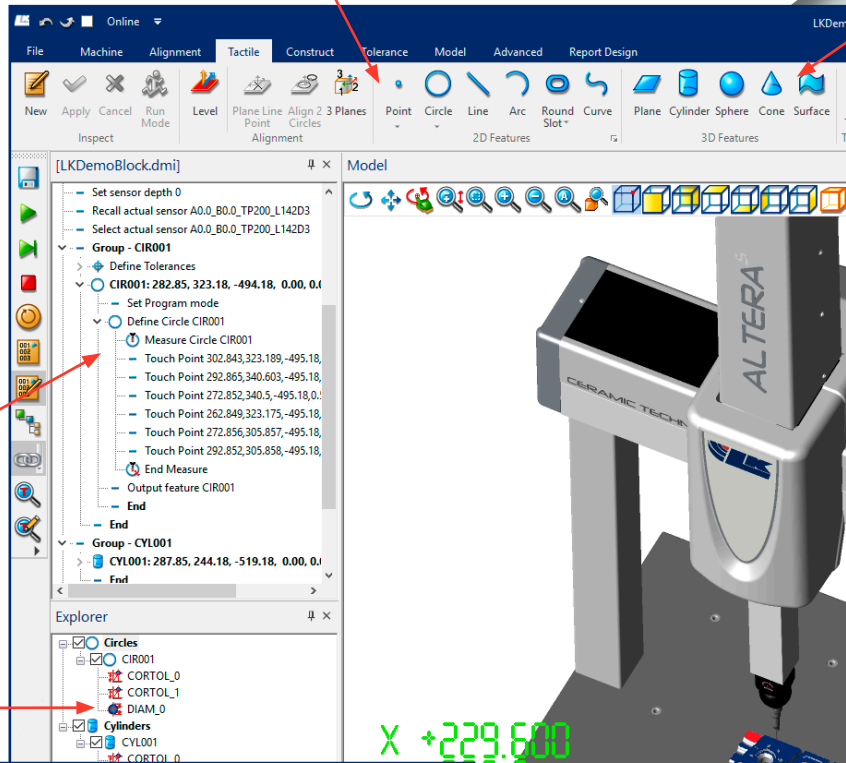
Online

LKDemo

File Machine Alignment Tactile Construct Tolerance Model Advanced Report Design

New Apply Cancel Run Mode
Inspect

Level

Plane Line Point Align 2 Circles 3 Planes
Alignment

Point Circle Line Arc Round Slot Curve
2D Features

Plane Cylinder Sphere Cone Surface
3D Features

[LKDemoBlock.dmi]

Set sensor depth 0
Recall actual sensor A0.0_B0.0_TP200_L142D3
Select actual sensor A0.0_B0.0_TP200_L142D3
Group - CIR001
Define Tolerances
CIR001: 282.85, 323.18, -494.18, 0.00, 0.0
Set Program mode
Define Circle CIR001
Measure Circle CIR001
Touch Point 302.843,323.189,-495.18,
Touch Point 292.865,340.603,-495.18,
Touch Point 272.852,340.5,-495.18,0.
Touch Point 262.849,323.175,-495.18,
Touch Point 272.856,305.857,-495.18,
Touch Point 292.852,305.858,-495.18,
End Measure
Output feature CIR001
End
End
Group - CYL001
CYL001: 287.85, 244.18, -519.18, 0.00, 0.0
End

Model

ALTERA
CERAMIC TECHN

Explorer

Circles
CIR001
CORTOL_0
CORTOL_1
DIAM_0
Cylinders
CYL001
CORTOL_0

X +229.600